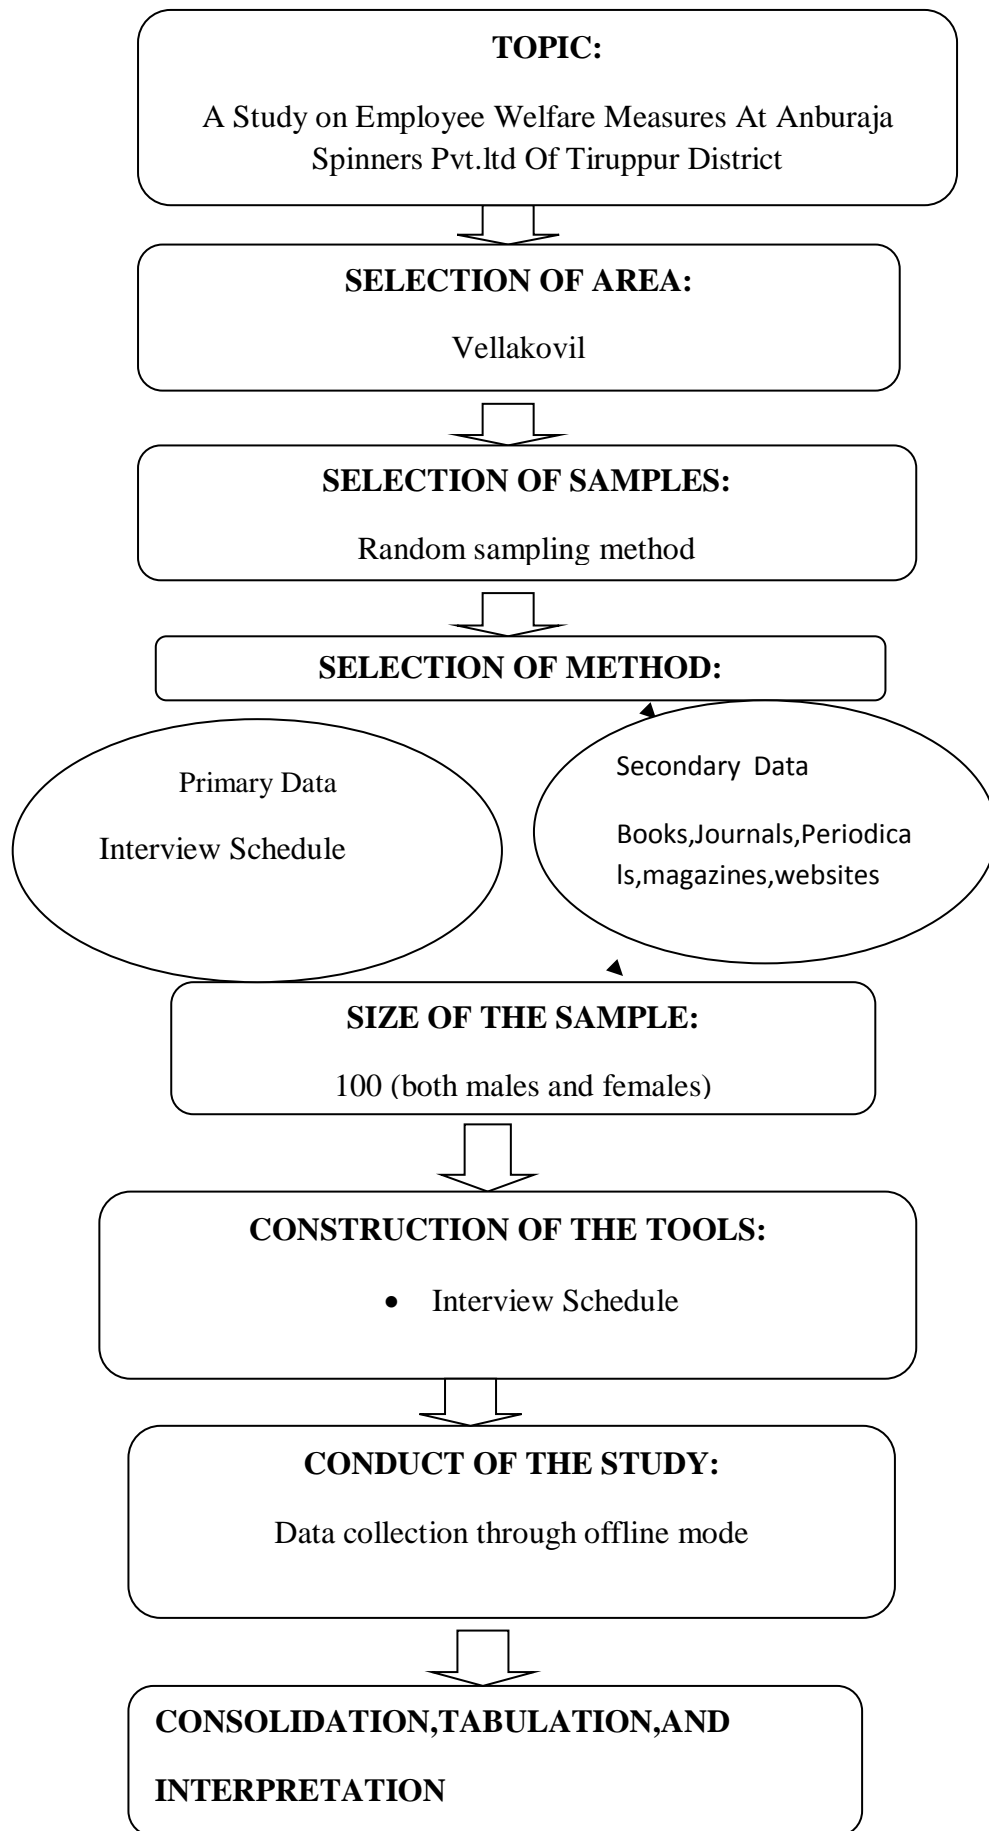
TOPIC:

A Study on Employee Welfare Measures At Anburaja Spinners Pvt.ltd Of Tiruppur District

SELECTION OF AREA:

Vellakovil

SELECTION OF SAMPLES:

Random sampling method

SELECTION OF METHOD:

Primary Data

Interview Schedule

Secondary Data

Books,Journals,Periodicals,magazines,websites

SIZE OF THE SAMPLE:

100 (both males and females)

CONSTRUCTION OF THE TOOLS:

- Interview Schedule

CONDUCT OF THE STUDY:

Data collection through offline mode

CONSOLIDATION,TABULATION,AND INTERPRETATION